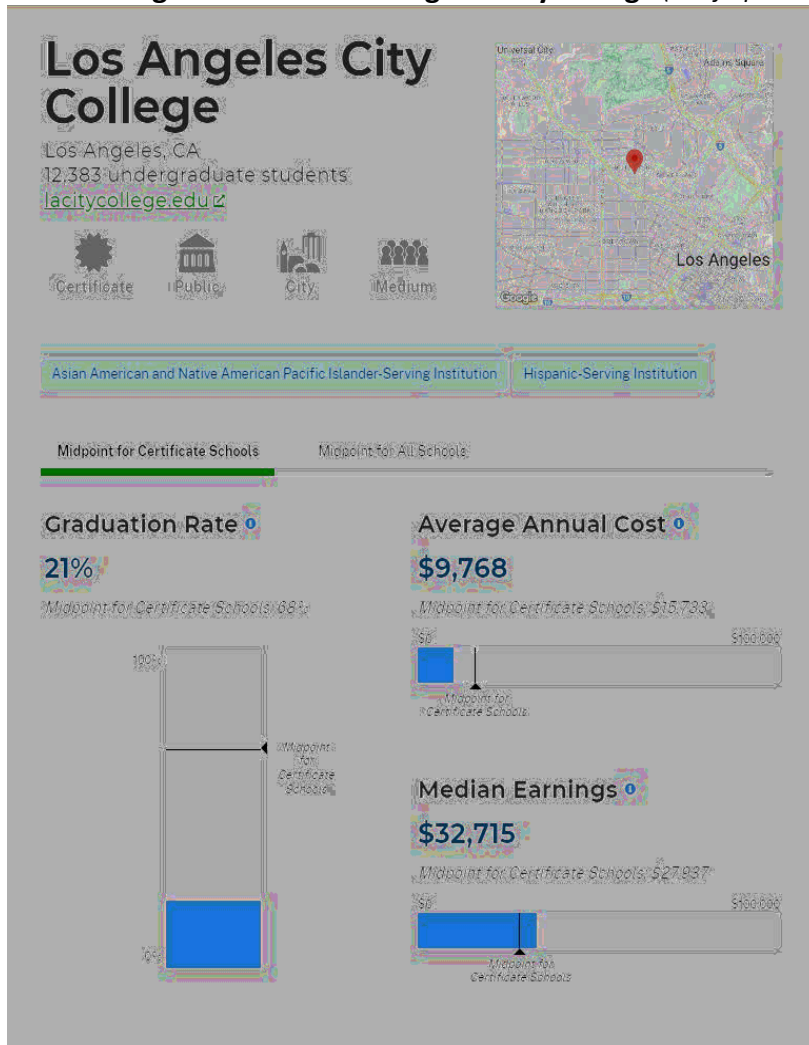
Los Angeles City College

Los Angeles, CA
12,383 undergraduate students
lacitycollege.edu

Certificate
Public
City
Medium

Universal City
Atwater Square
Los Angeles
Google

Asian American and Native American Pacific Islander-Serving Institution
Hispanic-Serving Institution

Midpoint for Certificate Schools
Midpoint for All Schools

Graduation Rate

21%

Midpoint for Certificate Schools: 68%

100%
Midpoint for Certificate Schools
0%

Average Annual Cost

$9,768

Midpoint for Certificate Schools: $15,733

$0
$100,000
Midpoint for Certificate Schools

Median Earnings

$32,715

Midpoint for Certificate Schools: $27,937

$0
$100,000
Midpoint for Certificate Schools